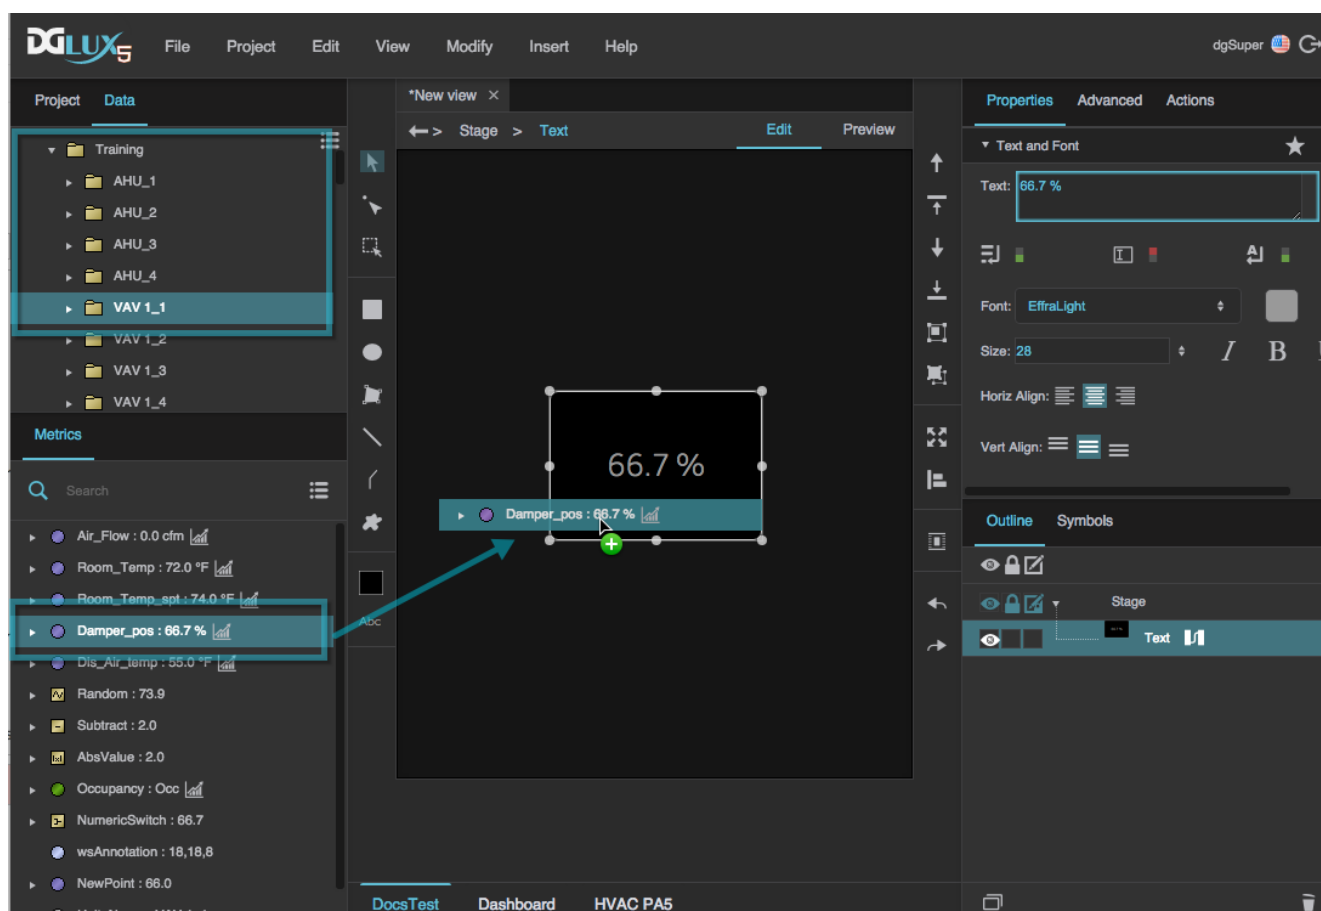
DGLUX5 File Project Edit View Modify Insert Help dgSuper

Project Data

Training
AHU_1
AHU_2
AHU_3
AHU_4
VAV 1_1
VAV 1_2
VAV 1_3
VAV 1_4

Metrics

Search

Air_Flow : 0.0 cfm
Room_Temp : 72.0 °F
Room_Temp_spt : 74.0 °F
Damper_pos : 66.7 %
Dis_Air_temp : 55.0 °F
Random : 73.9
Subtract : 2.0
AbsValue : 2.0
Occupancy : Occ
NumericSwitch : 66.7
wsAnnotation : 18,18,8
NewPoint : 66.0

*New view ×

Stage > Text Edit Preview

66.7 %

Damper_pos : 66.7 %

Abc

DocsTest Dashboard HVAC PA5

Properties Advanced Actions

Text and Font

Text: 66.7 %

Font: EffraLight

Size: 28

Horiz Align:

Vert Align:

Outline Symbols

Stage

Text